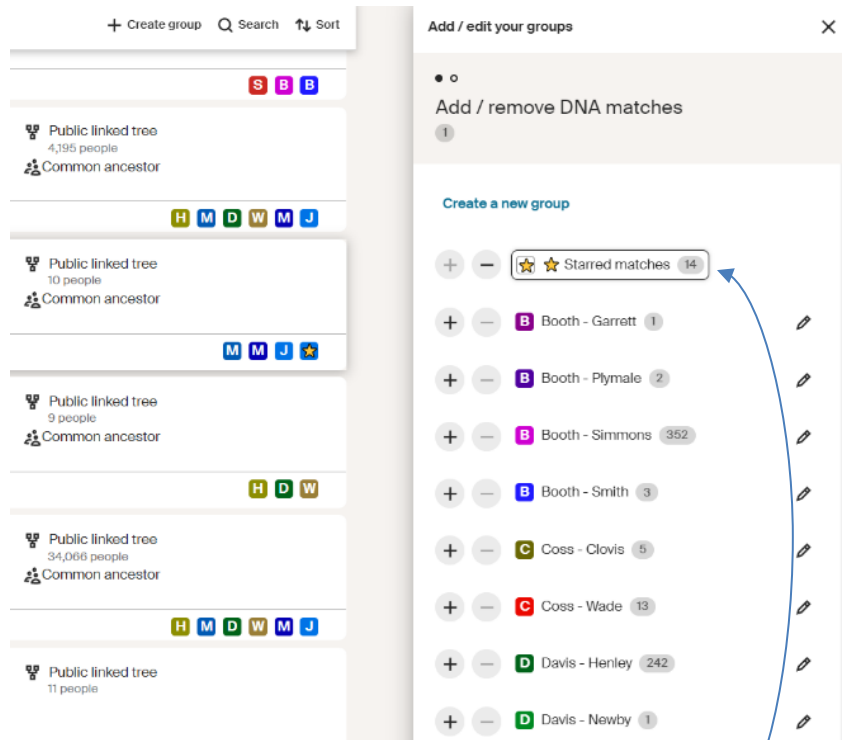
+ Create group Search Sort

S B B

Public linked tree
4,195 people
Common ancestor

H M D W M J

Public linked tree
10 people
Common ancestor

M M J

Public linked tree
9 people
Common ancestor

H D W

Public linked tree
34,066 people
Common ancestor

H M D W M J

Public linked tree
11 people

Add / edit your groups ✕

Add / remove DNA matches
1

Create a new group

+ − Starred matches 14
+ − B Booth - Garrett 1
+ − B Booth - Plymale 2
+ − B Booth - Simmons 352
+ − B Booth - Smith 3
+ − C Coss - Clovis 5
+ − C Coss - Wade 13
+ − D Davis - Henley 242
+ − D Davis - Newby 1